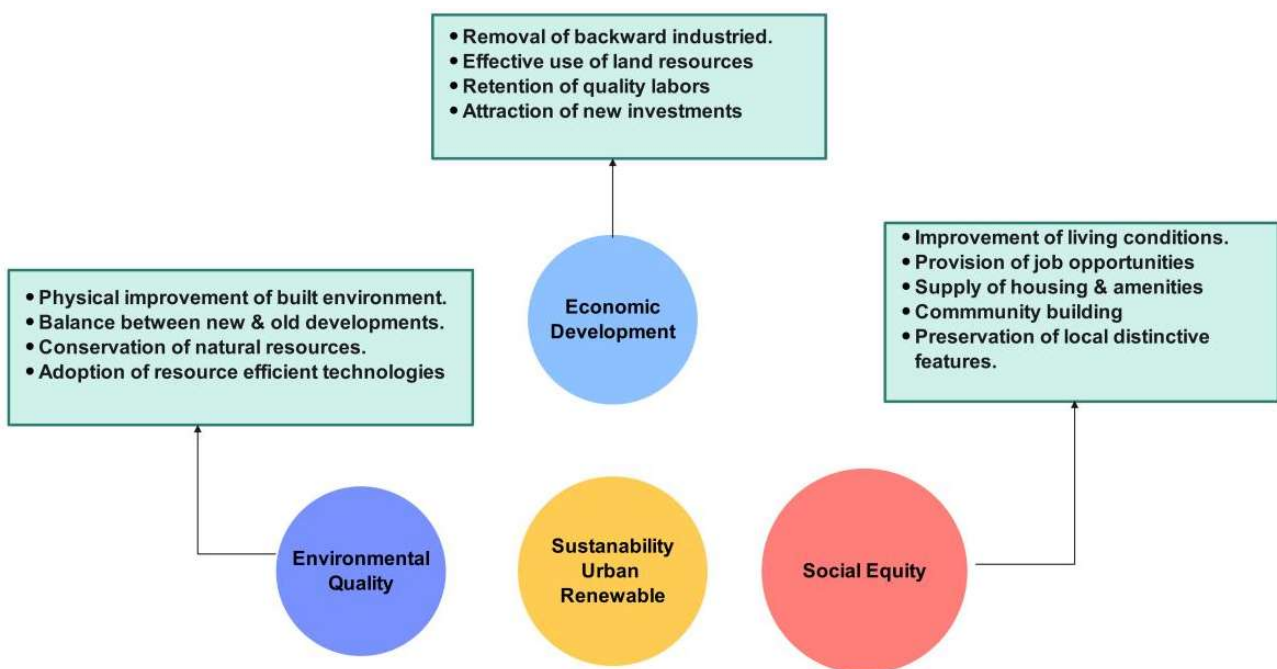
• Removal of backward industried.
• Effective use of land resources
• Retention of quality labors
• Attraction of new investments

Economic Development

• Physical improvement of built environment.
• Balance between new & old developments.
• Conservation of natural resources.
• Adoption of resource efficient technologies

• Improvement of living conditions.
• Provision of job opportunities
• Supply of housing & amenities
• Commmunity building
• Preservation of local distinctive features.

Environmental Quality

Sustanability Urban Renewable

Social Equity